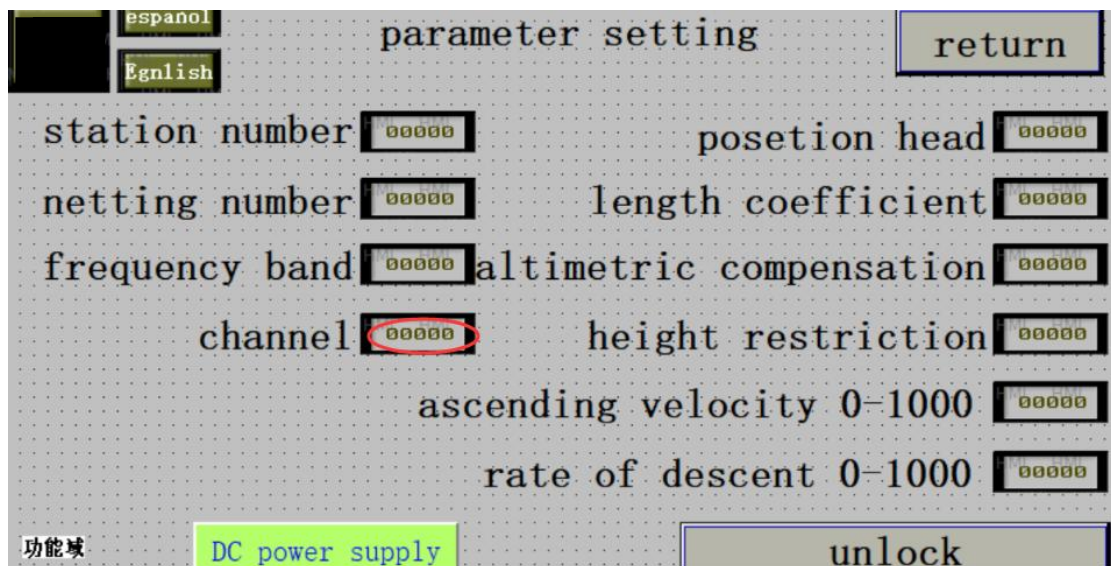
espanol
Egnlish
parameter setting
return

station number 00000
posetion head 00000
netting number 00000
length coefficient 00000
frequency band 00000
altimetric compensation 00000
channel 00000
height restriction 00000
ascending velocity 0-1000 00000
rate of descent 0-1000 00000

功能域
DC power supply
unlock